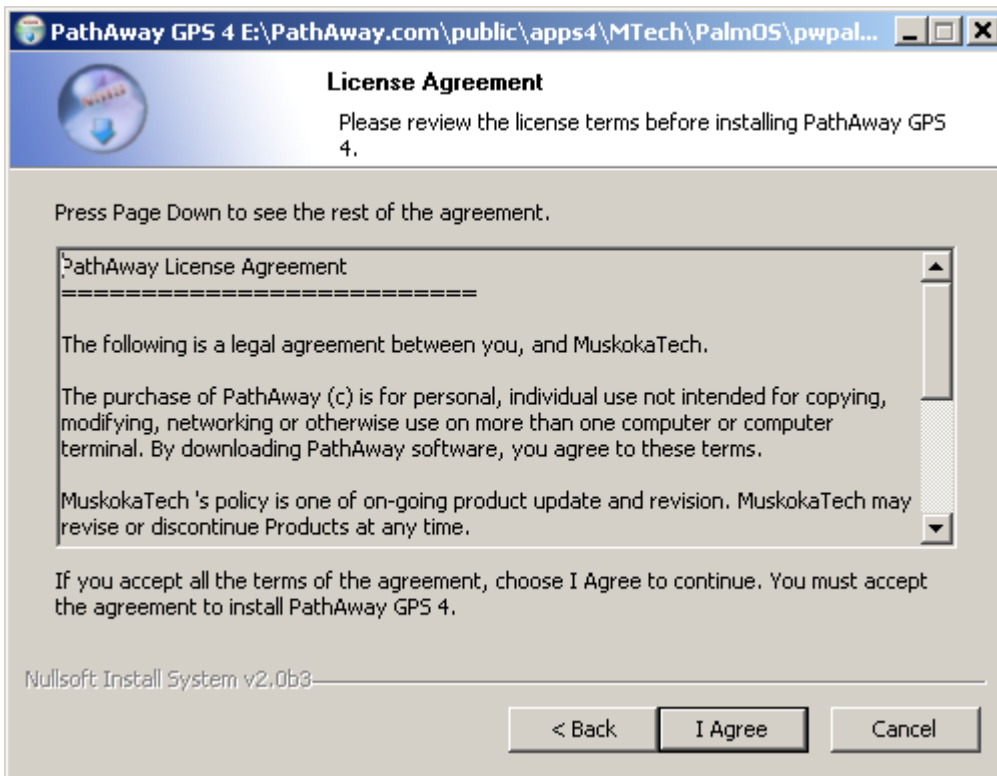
PathAway GPS 4 E:\PathAway.com\public\apps4\MTech\PalmOS\pwpal...

License Agreement

Please review the license terms before installing PathAway GPS 4.

Press Page Down to see the rest of the agreement.

PathAway License Agreement
==========================

The following is a legal agreement between you, and MuskokaTech.

The purchase of PathAway (c) is for personal, individual use not intended for copying, modifying, networking or otherwise use on more than one computer or computer terminal. By downloading PathAway software, you agree to these terms.

MuskokaTech 's policy is one of on-going product update and revision. MuskokaTech may revise or discontinue Products at any time.

If you accept all the terms of the agreement, choose I Agree to continue. You must accept the agreement to install PathAway GPS 4.

Nullsoft Install System v2.0b3

< Back

I Agree

Cancel